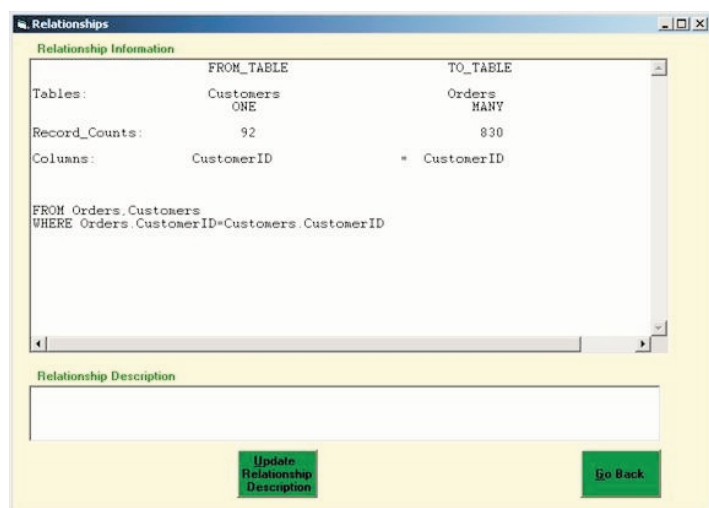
Relationships

Relationship Information

| | FROM_TABLE | | TO_TABLE |
|---|---|---|---|
| Tables: | Customers ONE | | Orders MANY |
| Record_Counts: | 92 | | 830 |
| Columns: | CustomerID | = | CustomerID |

FROM Orders,Customers
WHERE Orders.CustomerID=Customers.CustomerID

Relationship Description

Update Relationship Description

Go Back